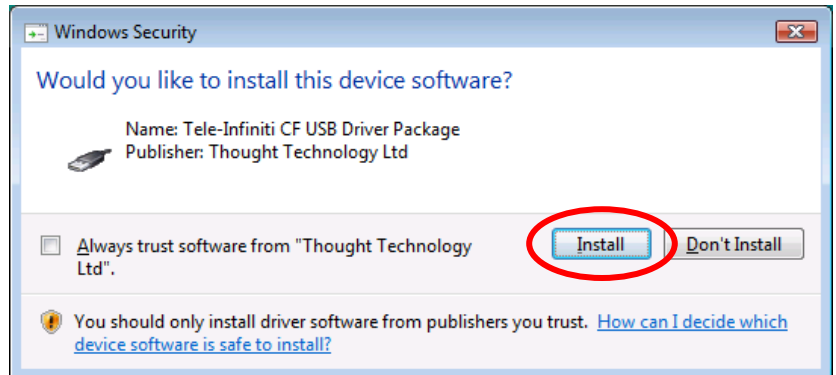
Windows Security

Would you like to install this device software?

Name: Tele-Infiniti CF USB Driver Package
Publisher: Thought Technology Ltd

Always trust software from "Thought Technology Ltd".

Install

Don't Install

You should only install driver software from publishers you trust. How can I decide which device software is safe to install?